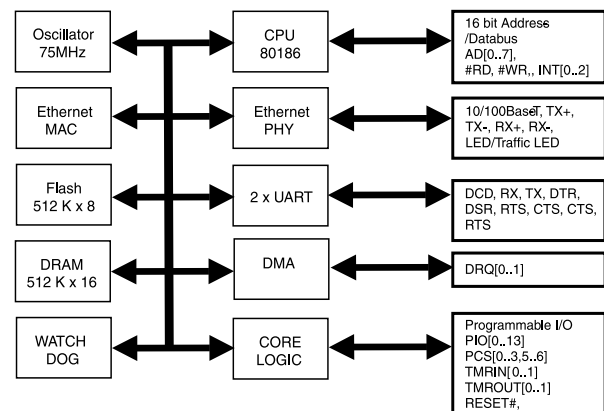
Oscillator 75MHz

Ethernet MAC

Flash 512 K x 8

DRAM 512 K x 16

WATCH DOG

CPU 80186

Ethernet PHY

2 x UART

DMA

CORE LOGIC

16 bit Address /Databus AD[0..7], #RD, #WR,, INT[0..2]

10/100BaseT, TX+, TX-, RX+, RX-, LED/Traffic LED

DCD, RX, TX, DTR, DSR, RTS, CTS, CTS, RTS

DRQ[0..1]

Programmable I/O
PIO[0..13]
PCS[0..3,5..6]
TMRIN[0..1]
TMROUT[0..1]
RESET#,